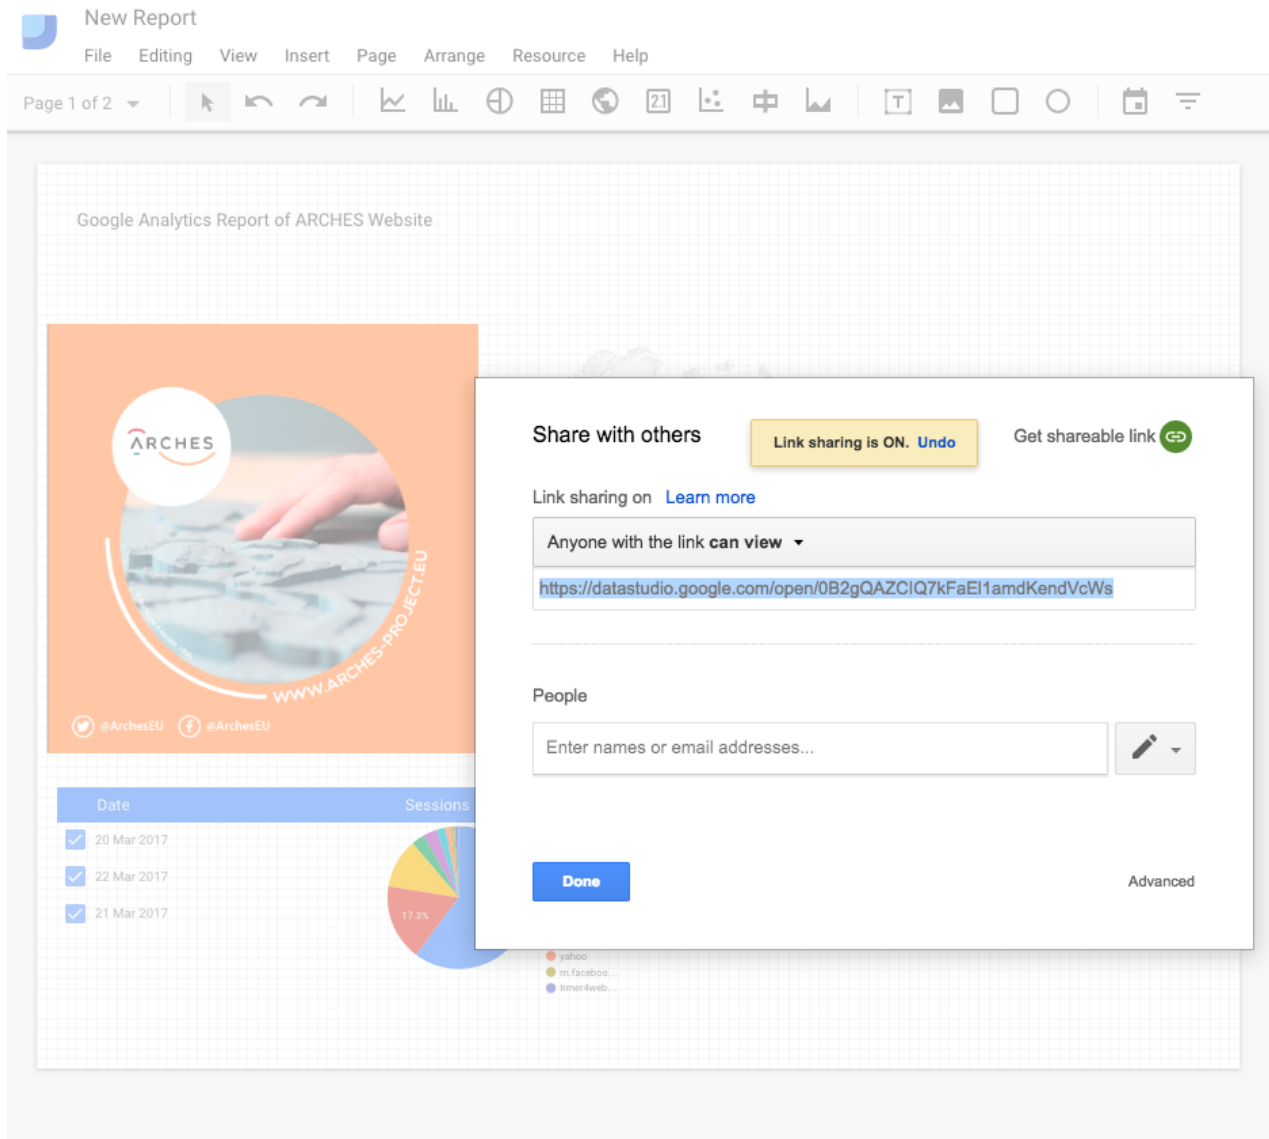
New Report

File Editing View Insert Page Arrange Resource Help

Page 1 of 2

Google Analytics Report of ARCHES Website

ARCHES

WWW.ARCHES-PROJECT.EU

@ArchesEU @ArchesEU

| Date | Sessions |
|---|---|
| 20 Mar 2017 | |
| 22 Mar 2017 | |
| 21 Mar 2017 | |

17.3%

yahoo
m.faceboo...
timer4web...

Share with others

Link sharing is ON. Undo

Get shareable link

Link sharing on Learn more

Anyone with the link **can view**

https://datastudio.google.com/open/0B2gQAZClQ7kFaEl1amdKendVcWs

People

Enter names or email addresses...

Done

Advanced